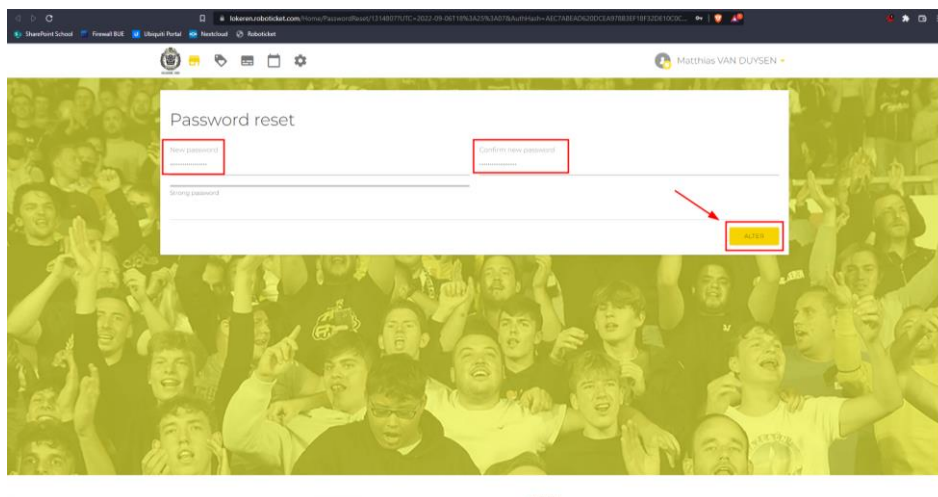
lokeren.roboticket.com/Home/PasswordReset/1314807?UTC=2022-09-06T18%3A25%3A07&AuthHash=AEC7ABEAD620DCEA97883EF18F320E10C0C...

SharePoint School Firewall BUE Ubiquiti Portal Nextcloud Roboticket

Matthias VAN DUYSEN

Password reset

New password
••••••••••••

Confirm new password
••••••••••••

Strong password

ALTER